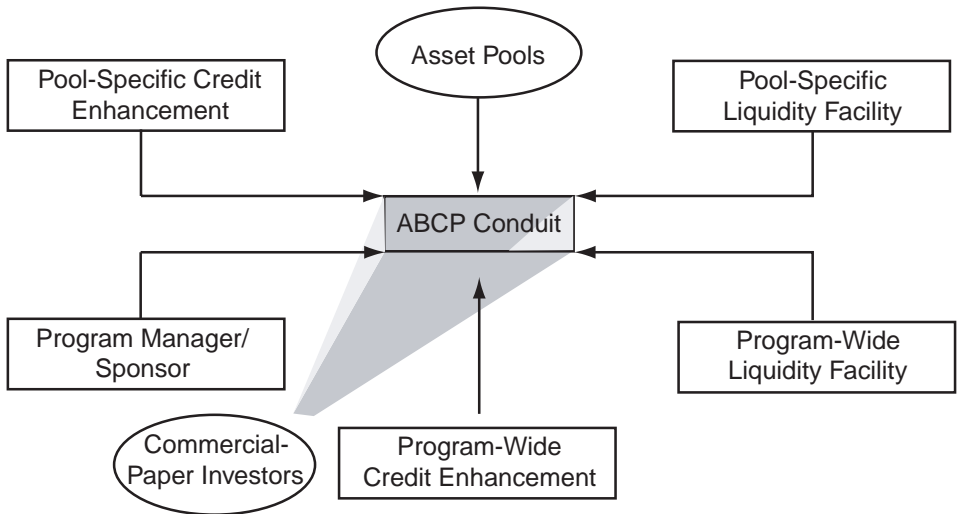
Asset Pools

Pool-Specific Credit Enhancement

Pool-Specific Liquidity Facility

ABCP Conduit

Program Manager/ Sponsor

Program-Wide Liquidity Facility

Commercial-Paper Investors

Program-Wide Credit Enhancement